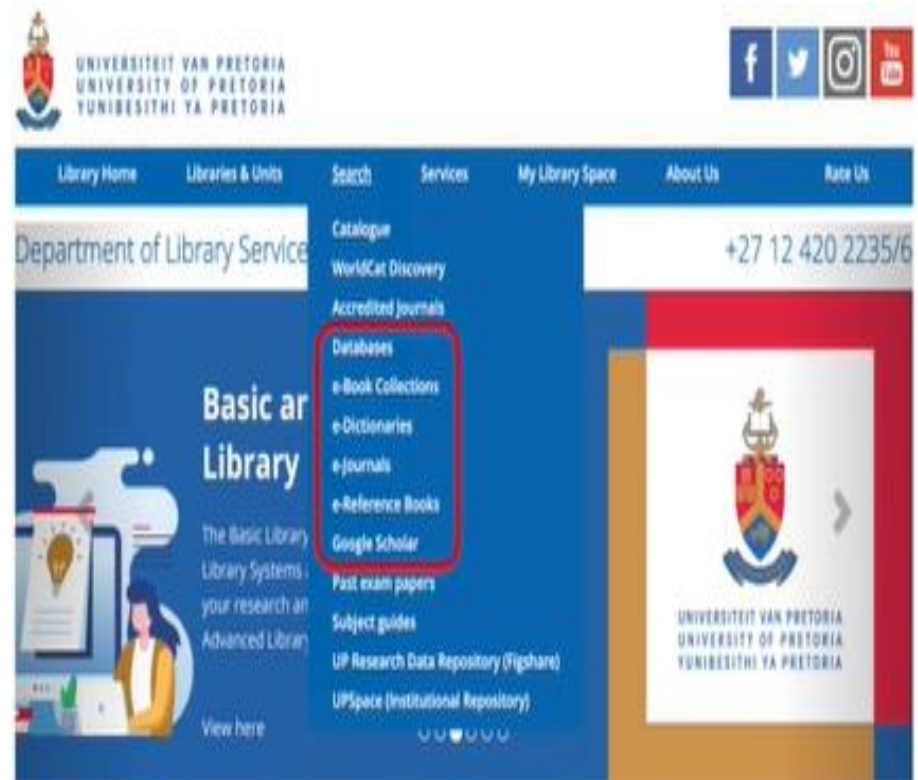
UNIVERSITEIT VAN PRETORIA
UNIVERSITY OF PRETORIA
YUNIBESITHI YA PRETORIA

f
You Tube

Library Home
Libraries & Units
Search
Services
My Library Space
About Us
Rate Us

Department of Library Service

+27 12 420 2235/6

Catalogue
WorldCat Discovery
Accredited Journals
Databases
e-Book Collections
e-Dictionaries
e-Journals
e-Reference Books
Google Scholar
Past exam papers
Subject guides
UP Research Data Repository (Figshare)
UPSpace (Institutional Repository)

Basic ar
Library

The Basic Library
Library Systems
your research an
Advanced Library

View here

UNIVERSITEIT VAN PRETORIA
UNIVERSITY OF PRETORIA
YUNIBESITHI YA PRETORIA